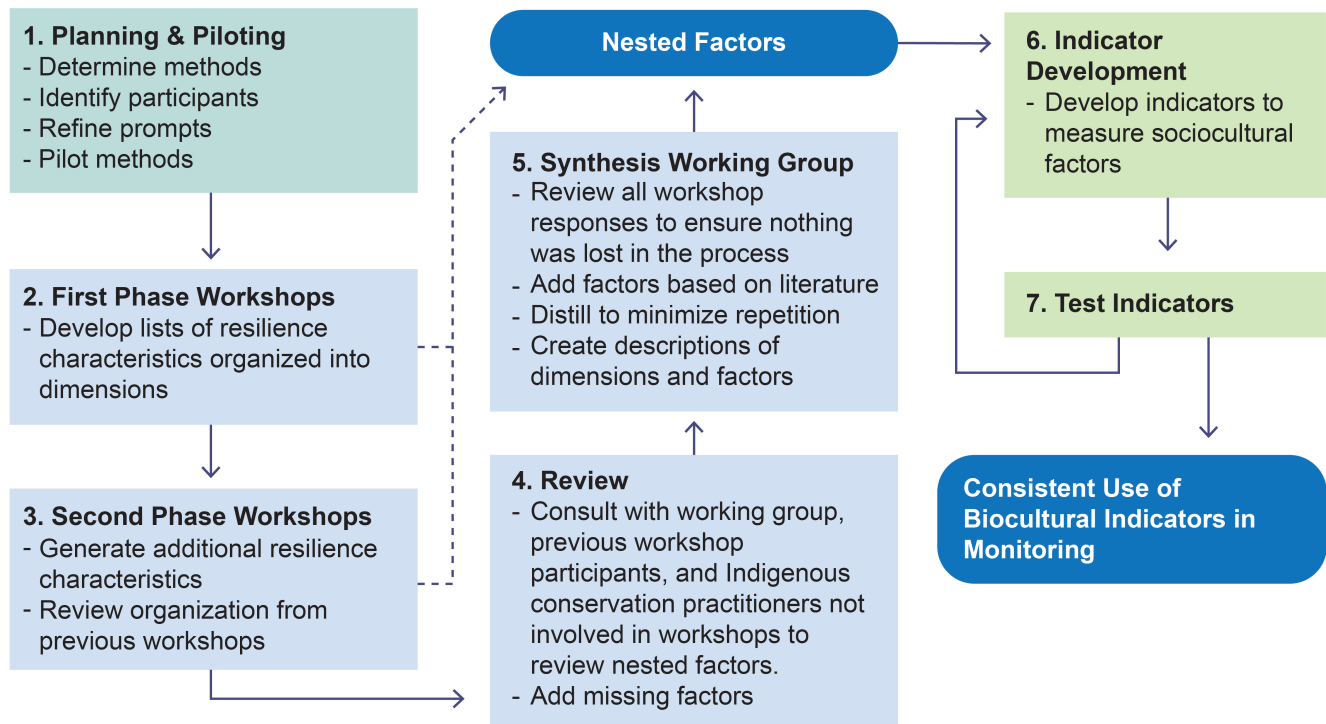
1. Planning & Piloting
- Determine methods
- Identify participants
- Refine prompts
- Pilot methods

2. First Phase Workshops
- Develop lists of resilience characteristics organized into dimensions

3. Second Phase Workshops
- Generate additional resilience characteristics
- Review organization from previous workshops

Nested Factors

5. Synthesis Working Group
- Review all workshop responses to ensure nothing was lost in the process
- Add factors based on literature
- Distill to minimize repetition
- Create descriptions of dimensions and factors

4. Review
- Consult with working group, previous workshop participants, and Indigenous conservation practitioners not involved in workshops to review nested factors.
- Add missing factors

6. Indicator Development
- Develop indicators to measure sociocultural factors

7. Test Indicators

Consistent Use of Biocultural Indicators in Monitoring